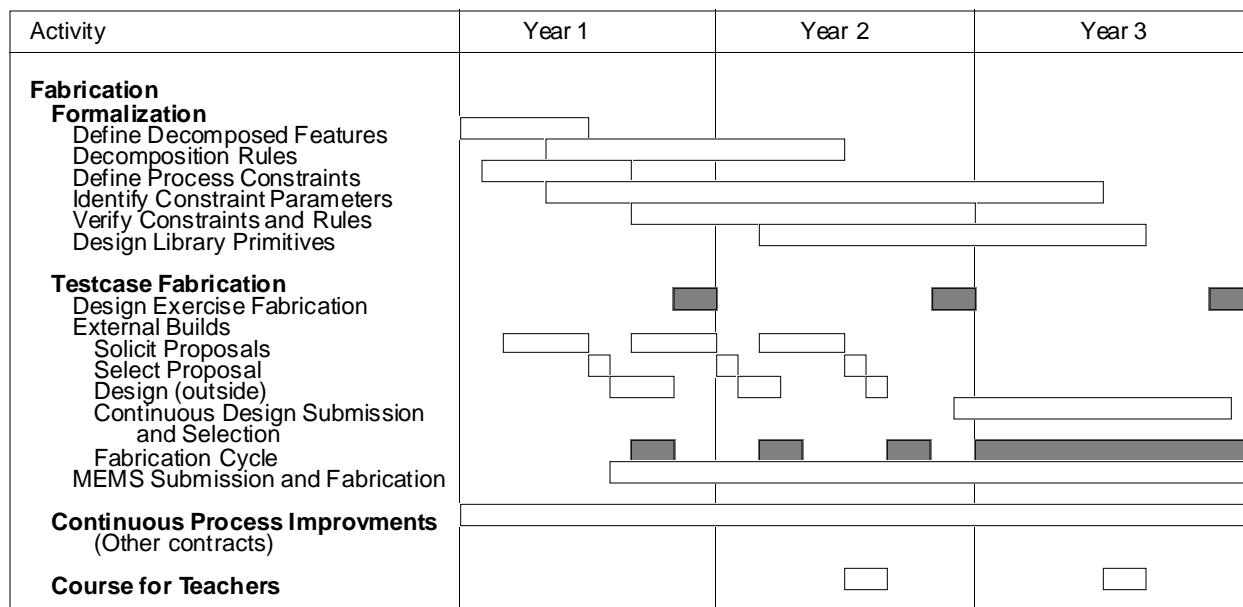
| Activity | Year 1 | Year 2 | Year 3 |
|---|---|---|---|
| **Fabrication** | | | |
| **Formalization** | | | |
| Define Decomposed Features | | | |
| Decomposition Rules | | | |
| Define Process Constraints | | | |
| Identify Constraint Parameters | | | |
| Verify Constraints and Rules | | | |
| Design Library Primitives | | | |
| **Testcase Fabrication** | | | |
| Design Exercise Fabrication | | | |
| External Builds | | | |
| Solicit Proposals | | | |
| Select Proposal | | | |
| Design (outside) | | | |
| Continuous Design Submission and Selection | | | |
| Fabrication Cycle | | | |
| MEMS Submission and Fabrication | | | |
| **Continuous Process Improvments** (Other contracts) | | | |
| **Course for Teachers** | | | |